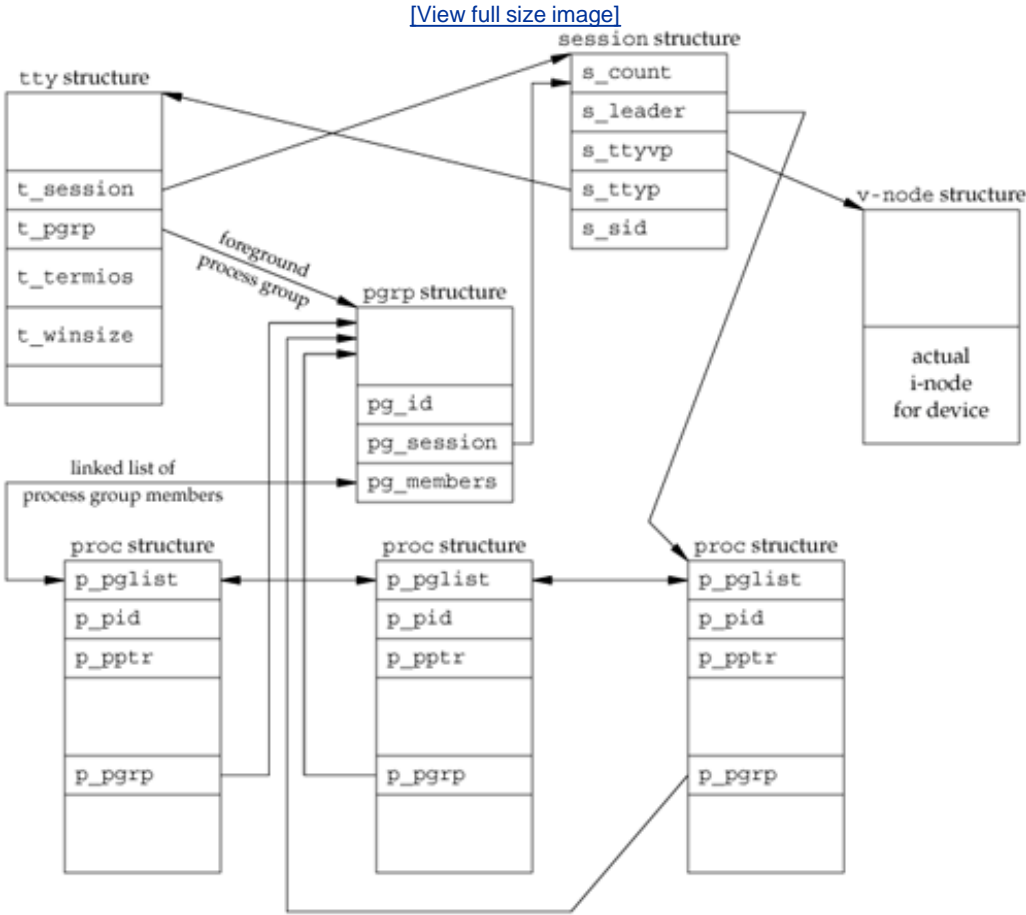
[View full size image]

session structure
s_count
s_leader
s_ttyvp
s_ttyp
s_sid

tty structure
t_session
t_pgrp
t_termios
t_winsize

foreground process group

v-node structure
actual i-node for device

pgrp structure
pg_id
pg_session
pg_members

linked list of process group members

proc structure
p_pglist
p_pid
p_pptr
p_pgrp

proc structure
p_pglist
p_pid
p_pptr
p_pgrp

proc structure
p_pglist
p_pid
p_pptr
p_pgrp